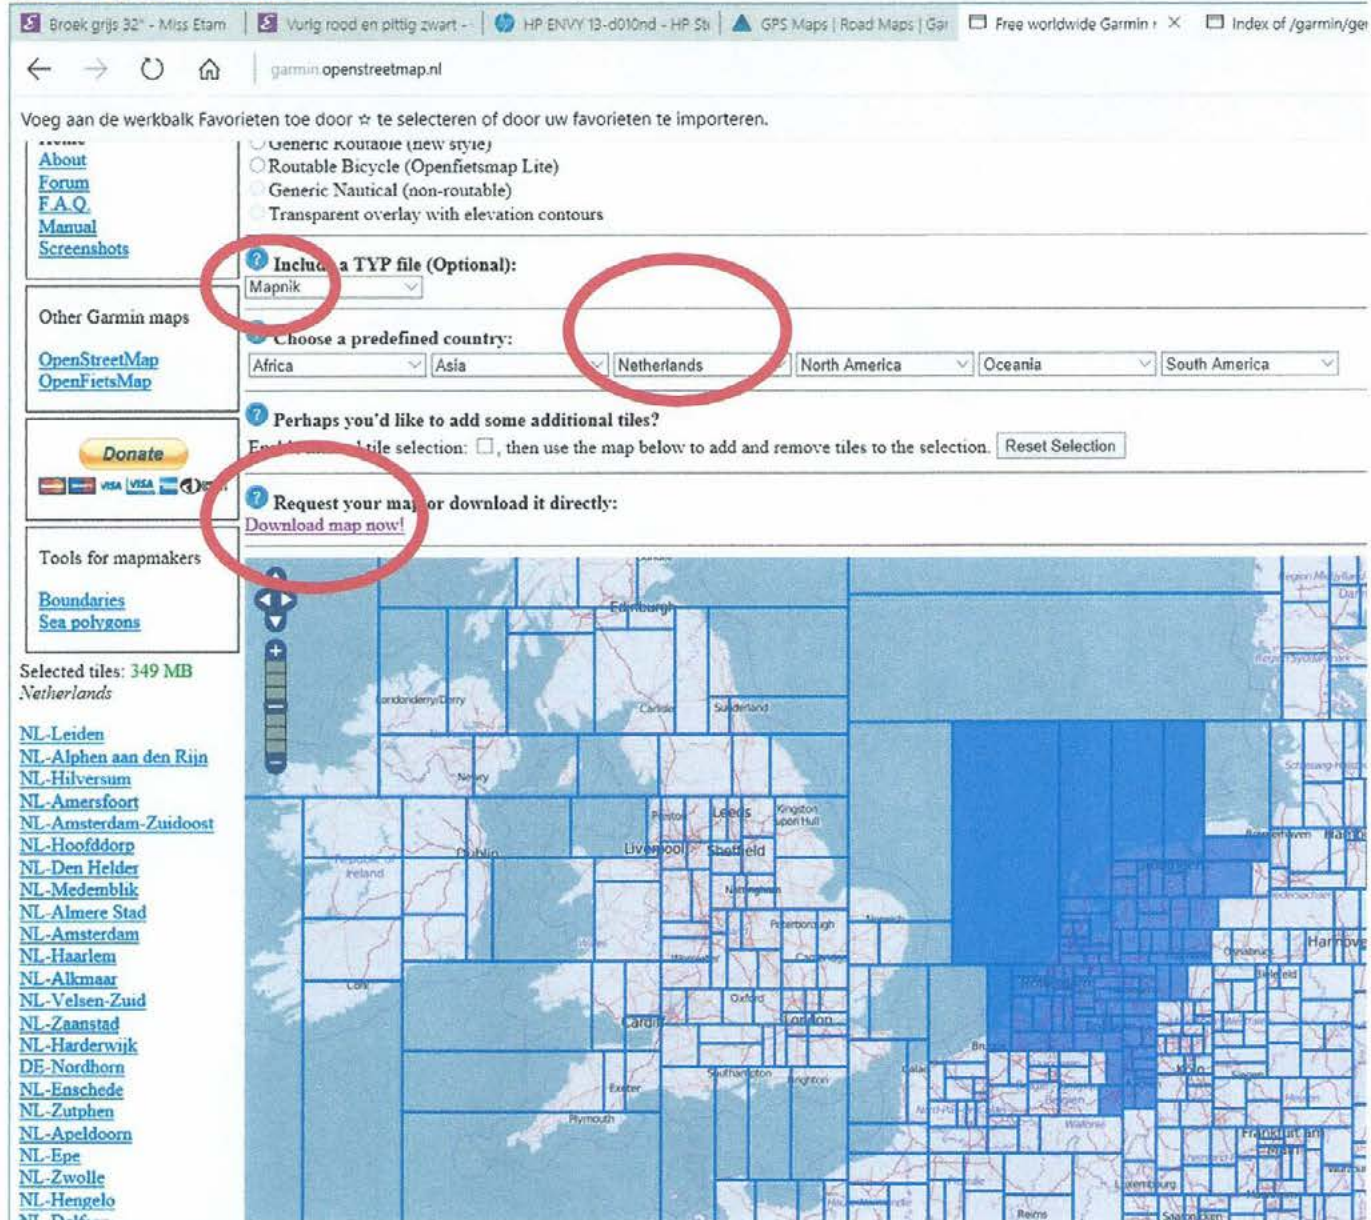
Broek grijs 32" - Miss Etam | Vurig rood en pittig zwart - | HP ENVY 13-d010nd - HP St | GPS Maps | Road Maps | Gar | Free worldwide Garmin ✕ | Index of /garmin/ge

garmin.openstreetmap.nl

Voeg aan de werkbalk Favorieten toe door ☆ te selecteren of door uw favorieten te importeren.

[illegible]
About
Forum
F.A.Q.
Manual
Screenshots

Other Garmin maps

OpenStreetMap
OpenFietsMap

Donate

Tools for mapmakers

Boundaries
Sea polygons

Selected tiles: 349 MB
Netherlands

NL-Leiden
NL-Alphen aan den Rijn
NL-Hilversum
NL-Amersfoort
NL-Amsterdam-Zuidoost
NL-Hoofddorp
NL-Den Helder
NL-Medemblik
NL-Almere Stad
NL-Amsterdam
NL-Haarlem
NL-Alkmaar
NL-Velsen-Zuid
NL-Zaanstad
NL-Harderwijk
DE-Nordhorn
NL-Enschede
NL-Zutphen
NL-Apeldoorn
NL-Epe
NL-Zwolle
NL-Hengelo
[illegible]

Generic Routable (new style)
Routable Bicycle (Openfietsmap Lite)
Generic Nautical (non-routable)
Transparent overlay with elevation contours

Include a TYP file (Optional):
Mapnik

Choose a predefined country:
Africa | Asia | Netherlands | North America | Oceania | South America

Perhaps you'd like to add some additional tiles?
En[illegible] tile selection: ☐, then use the map below to add and remove tiles to the selection. Reset Selection

Request your map or download it directly:
Download map now!

Edinburgh
Londonderry/Derry
Carlisle
Sunderland
Newry
Dublin
Preston
Leeds
Kingston upon Hull
Liverpool
Sheffield
Republic of Ireland
Nottingham
Peterborough
Norwich
Cork
Oxford
Cardiff
London
Southampton
Brighton
Exeter
Plymouth
Calais
Hannover
Bielefeld
Frankfurt am Main
Luxembourg
Reims